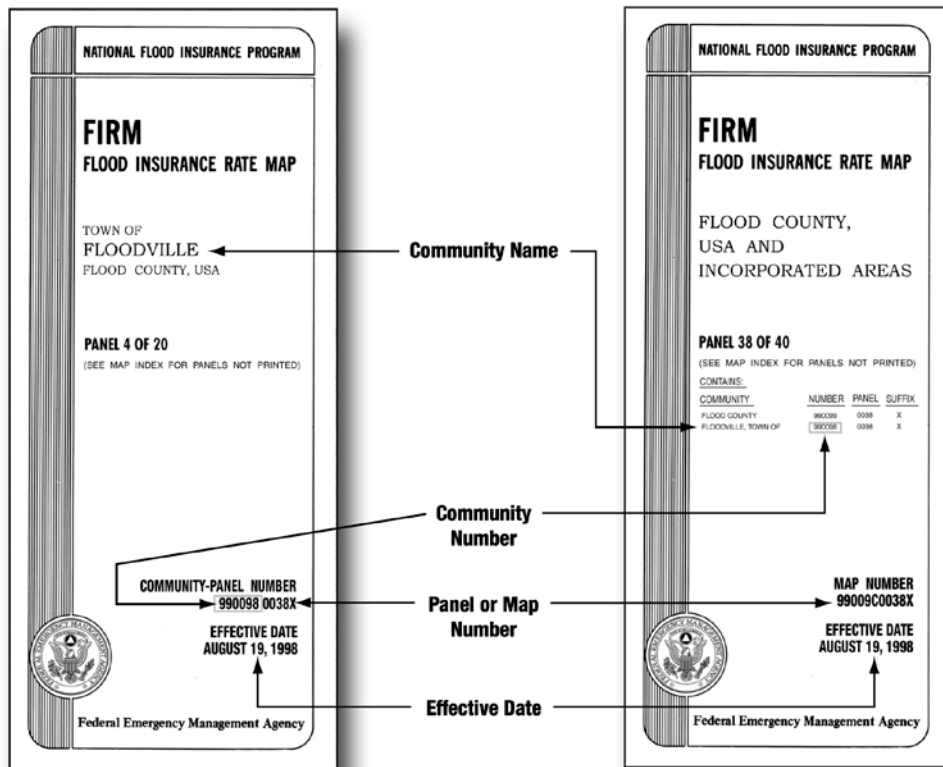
NATIONAL FLOOD INSURANCE PROGRAM

FIRM
FLOOD INSURANCE RATE MAP

TOWN OF
FLOODVILLE
FLOOD COUNTY, USA

PANEL 4 OF 20
(SEE MAP INDEX FOR PANELS NOT PRINTED)

COMMUNITY-PANEL NUMBER
990098 0038X

EFFECTIVE DATE
AUGUST 19, 1998

FEDERAL EMERGENCY MANAGEMENT AGENCY

Federal Emergency Management Agency

Community Name

Community Number

Panel or Map Number

Effective Date

NATIONAL FLOOD INSURANCE PROGRAM

FIRM
FLOOD INSURANCE RATE MAP

FLOOD COUNTY,
USA AND
INCORPORATED AREAS

PANEL 38 OF 40
(SEE MAP INDEX FOR PANELS NOT PRINTED)

CONTAINS:

| COMMUNITY | NUMBER | PANEL | SUFFIX |
|---|---|---|---|
| FLOOD COUNTY | 990099 | 0038 | X |
| FLOODVILLE, TOWN OF | 990098 | 0038 | X |

MAP NUMBER
99009C0038X

EFFECTIVE DATE
AUGUST 19, 1998

FEDERAL EMERGENCY MANAGEMENT AGENCY

Federal Emergency Management Agency